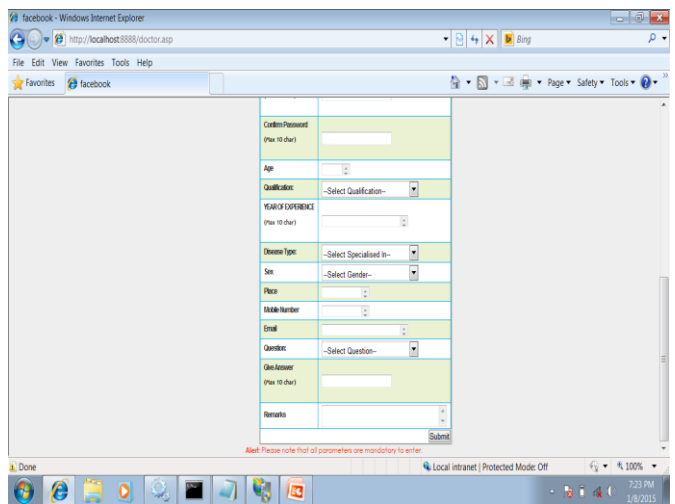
facebook - Windows Internet Explorer

http://localhost:8888/doctor.asp

Bing

File Edit View Favorites Tools Help

Favorites facebook

Page ▾ Safety ▾ Tools ▾

| | |
|---|---|
| Confirm Password: (Max 10 char) | |
| Age | |
| Qualification: | --Select Qualification-- |
| YEAR OF EXPERIENCE (Max 10 char) | |
| Disease Type: | --Select Specialised In-- |
| Sex | --Select Gender-- |
| Place | |
| Mobile Number | |
| Email | |
| Question: | --Select Question-- |
| Give Answer (Max 10 char) | |
| Remarks | |
| | Submit |

Alert: Please note that all parameters are mandatory to enter.

Done

Local intranet | Protected Mode: Off

100%

7:23 PM
1/8/2015